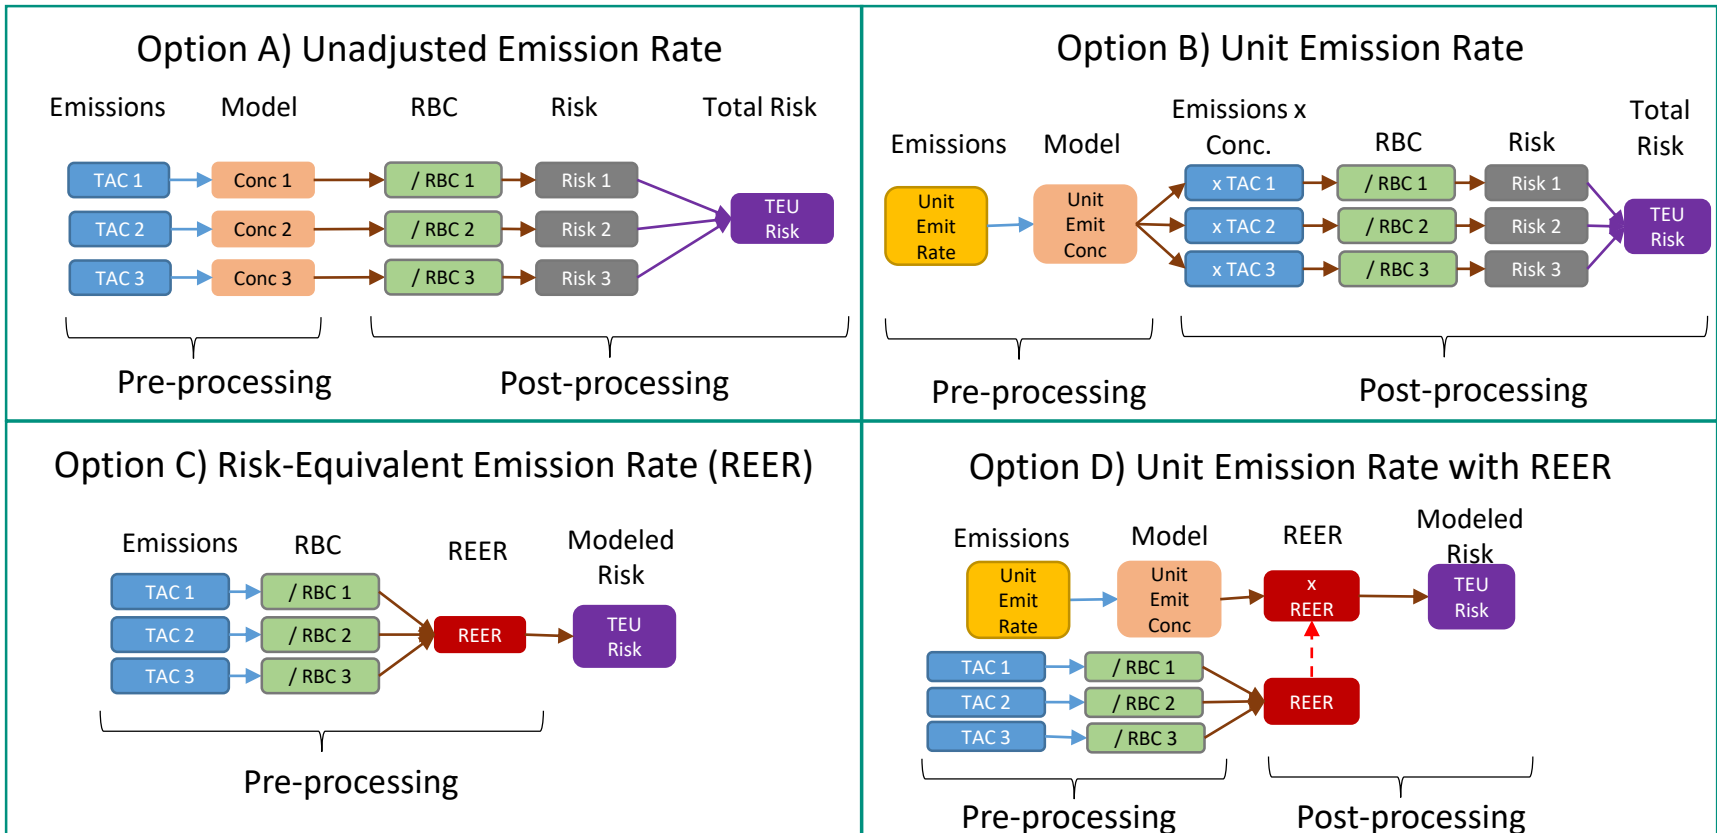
Option A) Unadjusted Emission Rate

Emissions Model RBC Risk Total Risk

TAC 1 Conc 1 / RBC 1 Risk 1
TAC 2 Conc 2 / RBC 2 Risk 2
TAC 3 Conc 3 / RBC 3 Risk 3
TEU Risk

Pre-processing Post-processing

Option B) Unit Emission Rate

Emissions Model Emissions x Conc. RBC Risk Total Risk

Unit Emit Rate
Unit Emit Conc
x TAC 1 / RBC 1 Risk 1
x TAC 2 / RBC 2 Risk 2
x TAC 3 / RBC 3 Risk 3
TEU Risk

Pre-processing Post-processing

Option C) Risk-Equivalent Emission Rate (REER)

Emissions RBC REER Modeled Risk

TAC 1 / RBC 1
TAC 2 / RBC 2
TAC 3 / RBC 3
REER
TEU Risk

Pre-processing

Option D) Unit Emission Rate with REER

Emissions Model REER Modeled Risk

Unit Emit Rate
Unit Emit Conc
x REER
TEU Risk
TAC 1 / RBC 1
TAC 2 / RBC 2
TAC 3 / RBC 3
REER

Pre-processing Post-processing